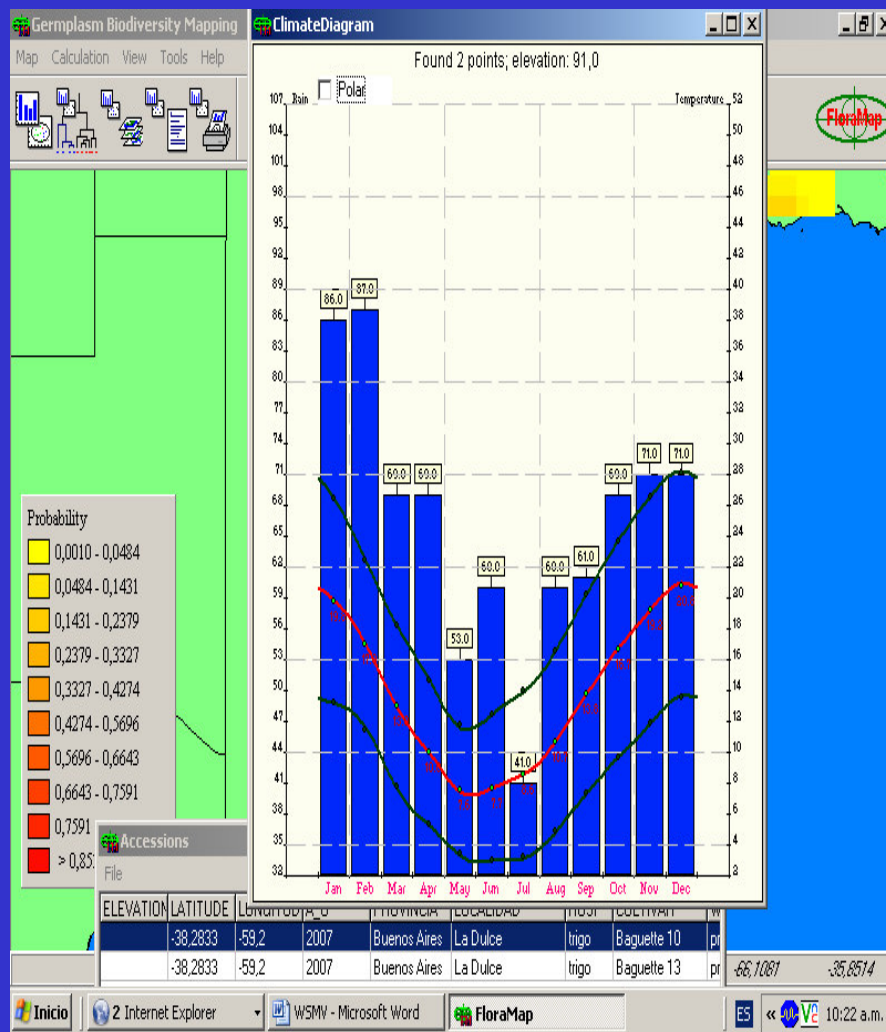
Germplasm Biodiversity Mapping

Map Calculation View Tools Help

ClimateDiagram

Found 2 points; elevation: 91,0

Polar

107 Rain

Temperature 52

104, 101, 98, 95, 92, 89, 86, 83, 80, 77, 74, 71, 68, 65, 62, 59, 56, 53, 50, 47, 44, 41, 38, 35, 32

50, 48, 46, 44, 42, 40, 38, 36, 34, 32, 30, 28, 26, 24, 22, 20, 18, 16, 14, 12, 10, 8, 6, 4, 2

86.0 87.0 60.0 60.0 53.0 60.0 41.0 60.0 61.0 60.0 71.0 71.0

Jan Feb Mar Apr May Jun Jul Aug Sep Oct Nov Dec

FloraMap

Probability

0,0010 - 0,0484

0,0484 - 0,1431

0,1431 - 0,2379

0,2379 - 0,3327

0,3327 - 0,4274

0,4274 - 0,5696

0,5696 - 0,6643

0,6643 - 0,7591

0,7591

> 0,85

Accessions

File

| ELEVATION | LATITUDE | LONGITUD | A_0 | PROVINCIA | LOCALIDAD | HOST | CULTIVAR | W |
|---|---|---|---|---|---|---|---|---|
| | -38,2833 | -59,2 | 2007 | Buenos Aires | La Dulce | trigo | Baguette 10 | pr |
| | -38,2833 | -59,2 | 2007 | Buenos Aires | La Dulce | trigo | Baguette 13 | pr |

-66,1081 -35,8514

Inicio 2 Internet Explorer WSMV - Microsoft Word FloraMap ES 10:22 a.m.